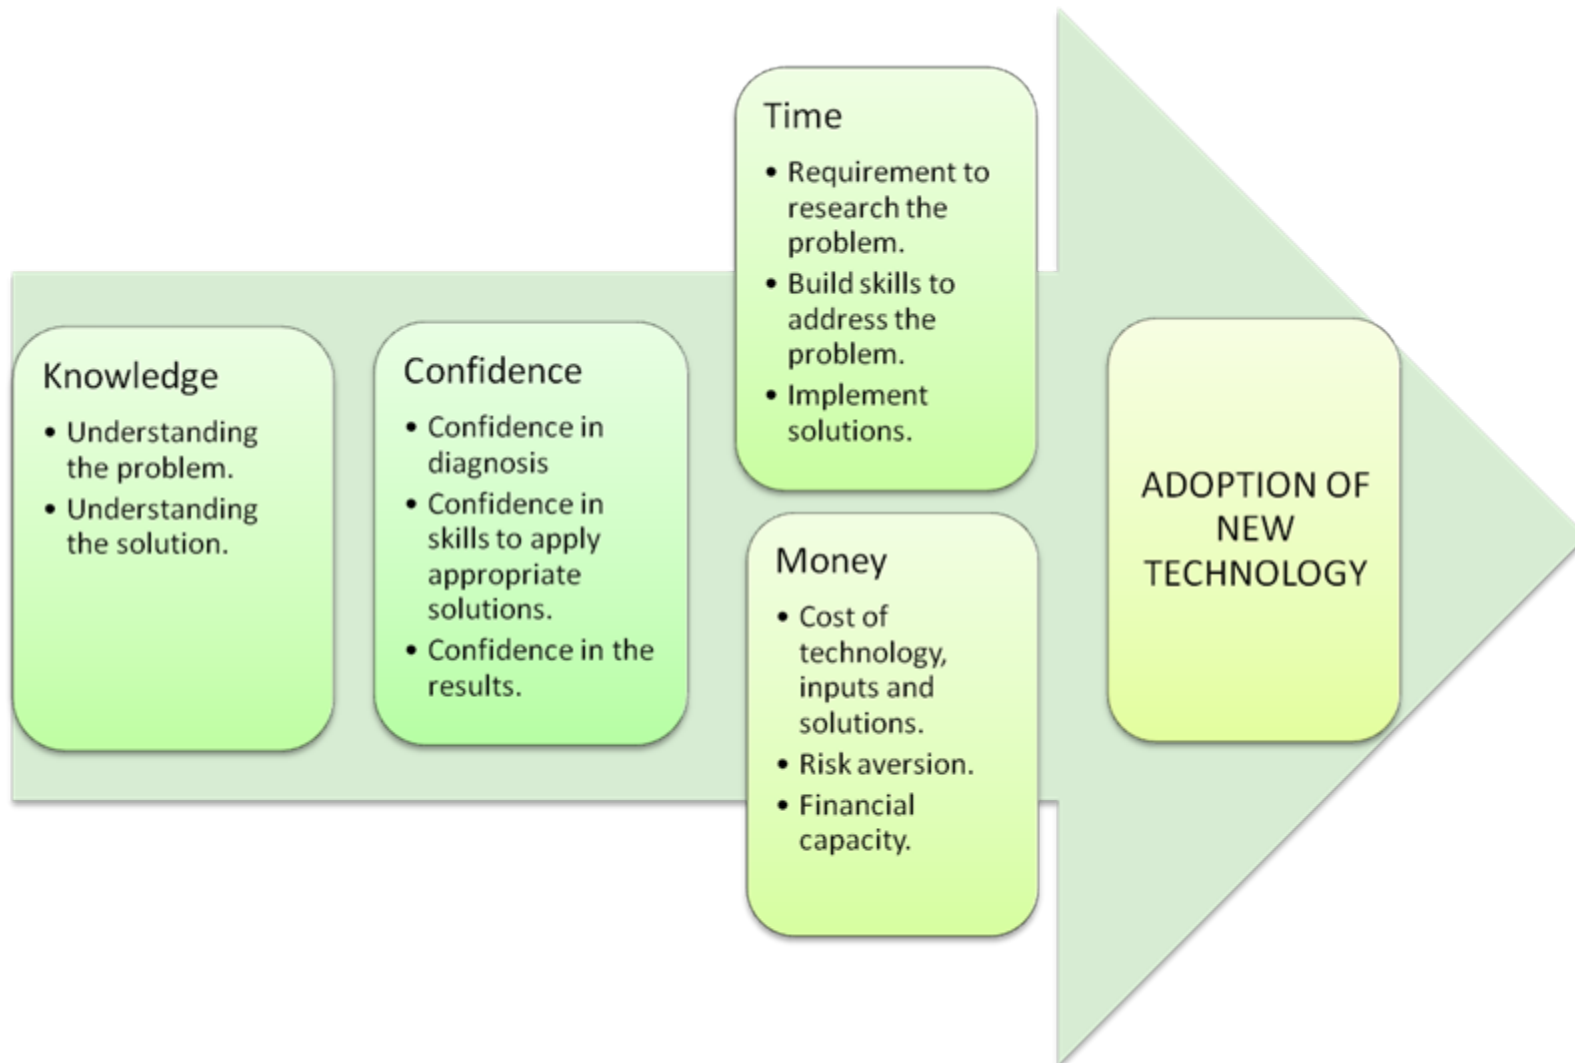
Knowledge

- Understanding the problem.
- Understanding the solution.

Confidence

- Confidence in diagnosis
- Confidence in skills to apply appropriate solutions.
- Confidence in the results.

Time

- Requirement to research the problem.
- Build skills to address the problem.
- Implement solutions.

Money

- Cost of technology, inputs and solutions.
- Risk aversion.
- Financial capacity.

ADOPTION OF NEW TECHNOLOGY